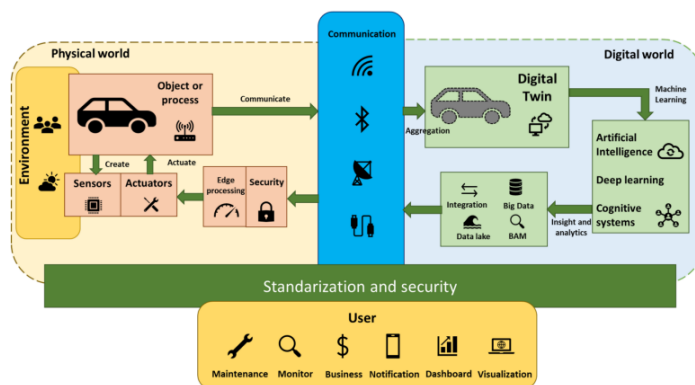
Physical world

Environment

Object or process

Communicate

Create

Actuate

Sensors

Actuators

Edge processing

Security

Communication

Digital world

Digital Twin

Aggregation

Machine Learning

Artificial Intelligence

Deep learning

Cognitive systems

Insight and analytics

Integration

Big Data

Data lake

BAM

Standarization and security

User

Maintenance

Monitor

Business

Notification

Dashboard

Visualization